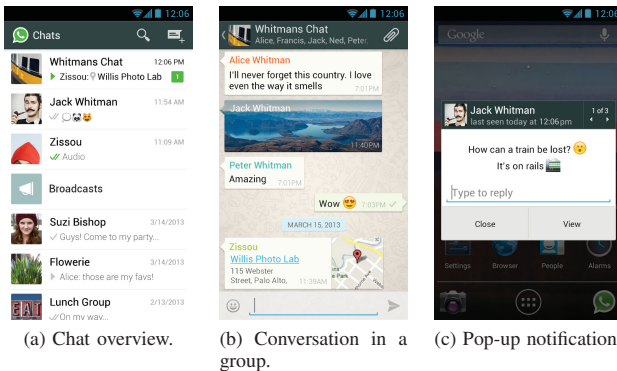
12:06

Chats

Whitmans Chat 12:06 PM
Zissou: Willis Photo Lab 1

Jack Whitman 11:54 AM

Zissou 11:09 AM
Audio

Broadcasts

Suzi Bishop 3/14/2013
Guys! Come to my party...

Flowerie 3/14/2013
Alice: those are my favs!

Lunch Group 2/13/2013
On my way

12:06

Whitmans Chat
Alice, Francis, Jack, Ned, Peter

Alice Whitman
I'll never forget this country. I love even the way it smells
7:01PM

Jack Whitman
11:40PM

Peter Whitman
Amazing 7:01PM

Wow 7:03PM

MARCH 15, 2013

Zissou
Willis Photo Lab
115 Webster Street, Palo Alto, 11:39AM

12:06

Google

Jack Whitman
last seen today at 12:06pm
1 of 3

How can a train be lost?
It's on rails

Type to reply

Close View

Settings Browser People Alarms

(a) Chat overview.

(b) Conversation in a group.

(c) Pop-up notification